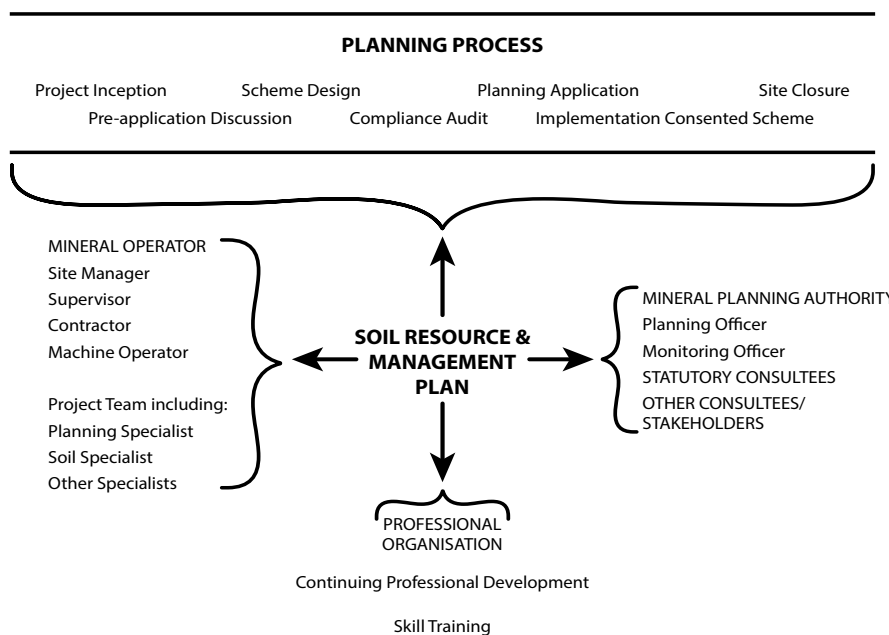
PLANNING PROCESS

Project Inception Scheme Design Planning Application Site Closure
Pre-application Discussion Compliance Audit Implementation Consented Scheme

MINERAL OPERATOR
Site Manager
Supervisor
Contractor
Machine Operator

Project Team including:
Planning Specialist
Soil Specialist
Other Specialists

SOIL RESOURCE & MANAGEMENT PLAN

MINERAL PLANNING AUTHORITY
Planning Officer
Monitoring Officer
STATUTORY CONSULTEES
OTHER CONSULTEES/ STAKEHOLDERS

PROFESSIONAL ORGANISATION

Continuing Professional Development

Skill Training